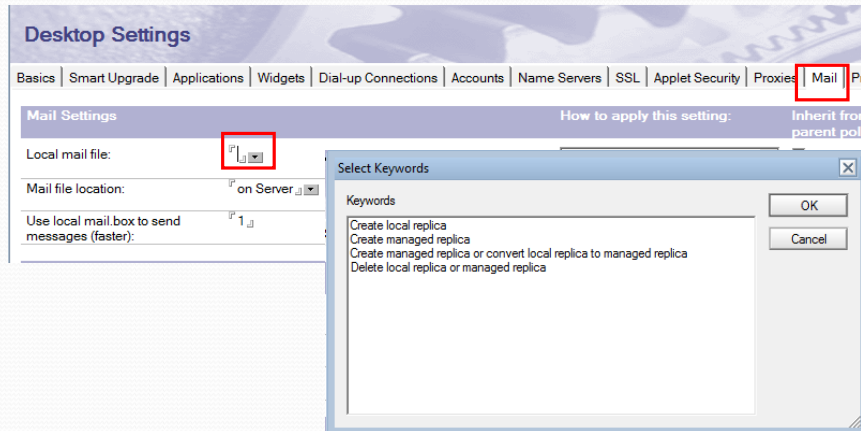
Desktop Settings

Basics | Smart Upgrade | Applications | Widgets | Dial-up Connections | Accounts | Name Servers | SSL | Applet Security | Proxies | Mail | P

Mail Settings

How to apply this setting:

Inherit fro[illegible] parent pol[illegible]

Local mail file:

Mail file location: on Server

Use local mail.box to send messages (faster): 1

Select Keywords

Keywords

Create local replica
Create managed replica
Create managed replica or convert local replica to managed replica
Delete local replica or managed replica

OK

Cancel